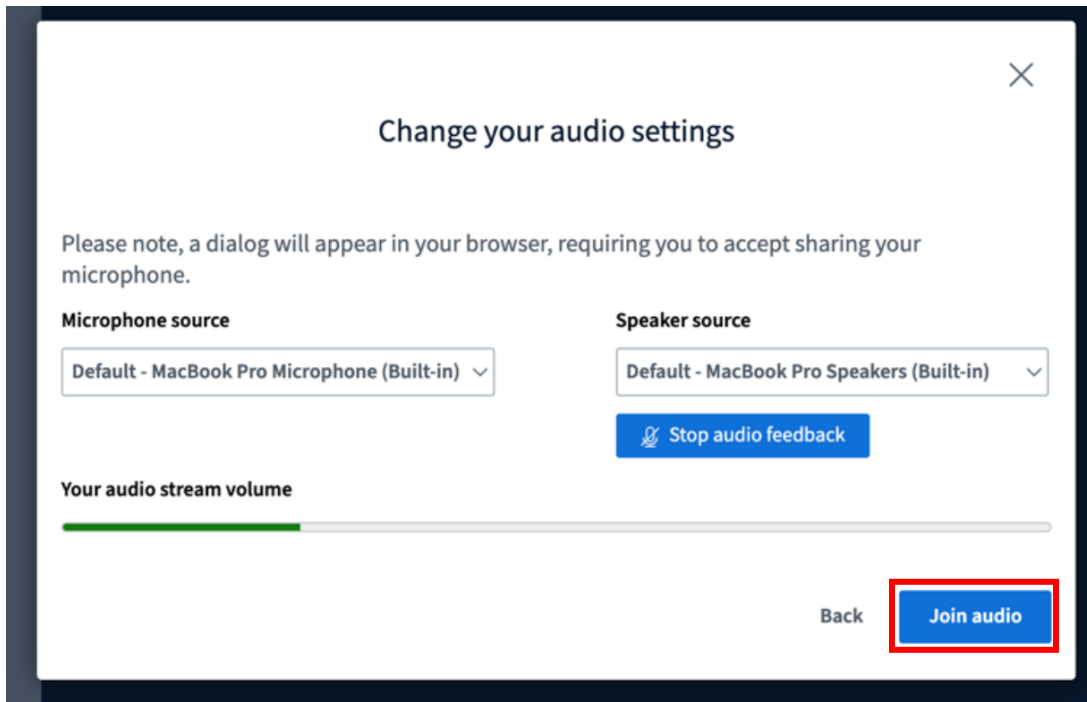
Change your audio settings

Please note, a dialog will appear in your browser, requiring you to accept sharing your microphone.

Microphone source

Default - MacBook Pro Microphone (Built-in)

Speaker source

Default - MacBook Pro Speakers (Built-in)

Stop audio feedback

Your audio stream volume

Back

Join audio